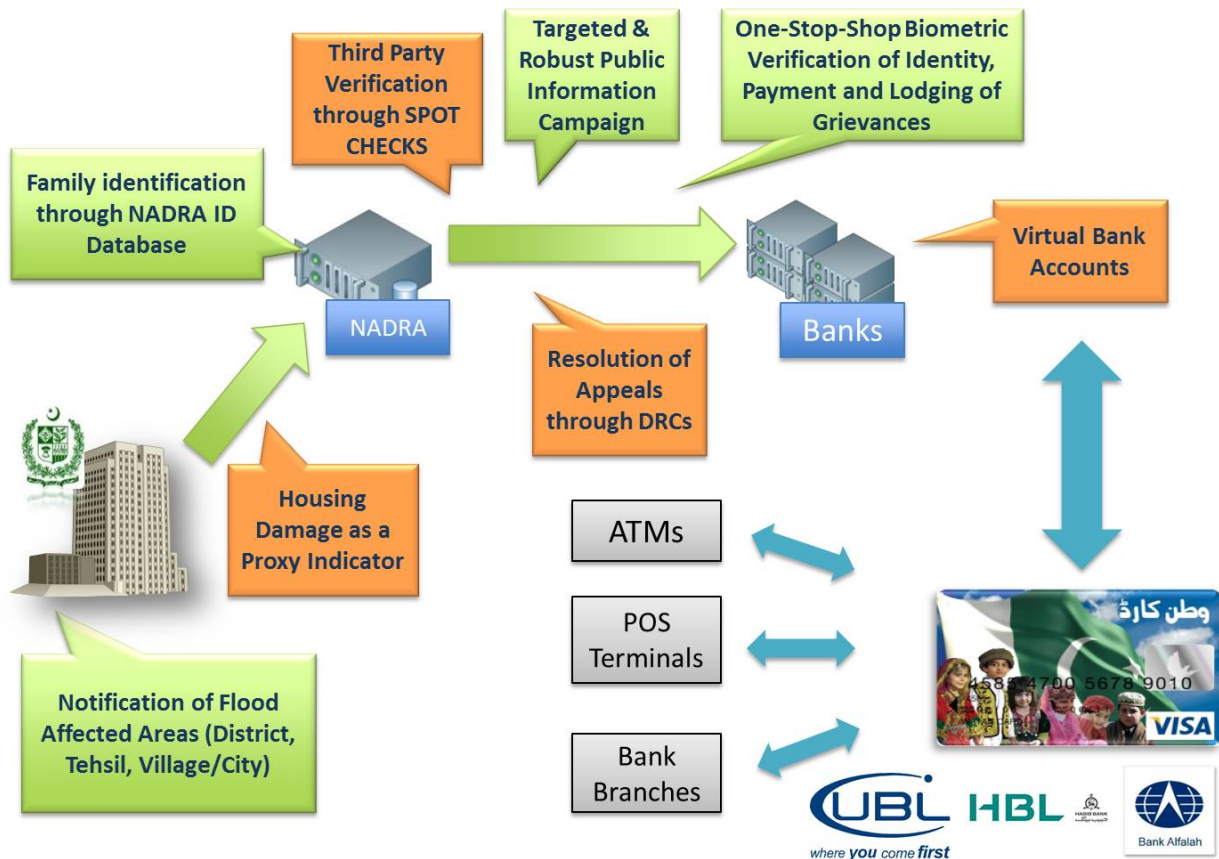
Third Party Verification through SPOT CHECKS

Targeted & Robust Public Information Campaign

One-Stop-Shop Biometric Verification of Identity, Payment and Lodging of Grievances

Family identification through NADRA ID Database

NADRA

Banks

Virtual Bank Accounts

Resolution of Appeals through DRCs

Housing Damage as a Proxy Indicator

Notification of Flood Affected Areas (District, Tehsil, Village/City)

ATMs

POS Terminals

Bank Branches

وطن کارڈ

4585 4700 5678 9010

VISA

UBL

where you come first

HBL

HABIB BANK

Bank Alfalah